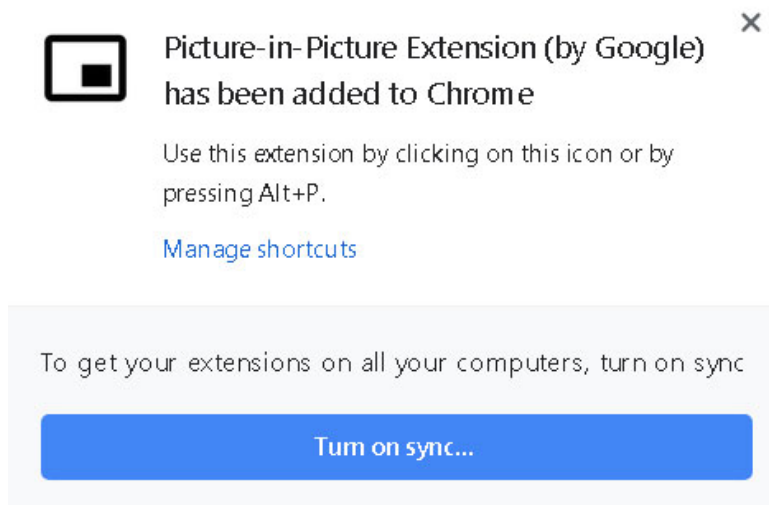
×

Picture-in-Picture Extension (by Google) has been added to Chrome

Use this extension by clicking on this icon or by pressing Alt+P.

Manage shortcuts

To get your extensions on all your computers, turn on sync

Turn on sync...